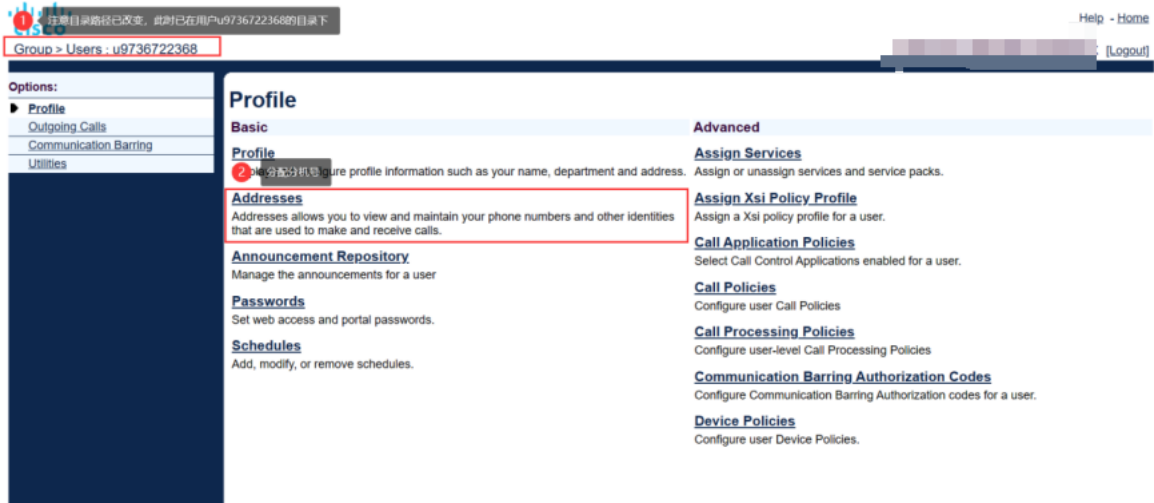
1 注意目录路径已改变，此时已在用户u9736722368的目录下

cisco

Help - Home

Group > Users : u9736722368

[Logout]

Options:
Profile
Outgoing Calls
Communication Barring
Utilities

Profile

Basic

Profile
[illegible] 2 分配分机号 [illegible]gure profile information such as your name, department and address.

Addresses
Addresses allows you to view and maintain your phone numbers and other identities that are used to make and receive calls.

Announcement Repository
Manage the announcements for a user

Passwords
Set web access and portal passwords.

Schedules
Add, modify, or remove schedules.

Advanced

Assign Services
Assign or unassign services and service packs.

Assign Xsi Policy Profile
Assign a Xsi policy profile for a user.

Call Application Policies
Select Call Control Applications enabled for a user.

Call Policies
Configure user Call Policies

Call Processing Policies
Configure user-level Call Processing Policies

Communication Barring Authorization Codes
Configure Communication Barring Authorization codes for a user.

Device Policies
Configure user Device Policies.